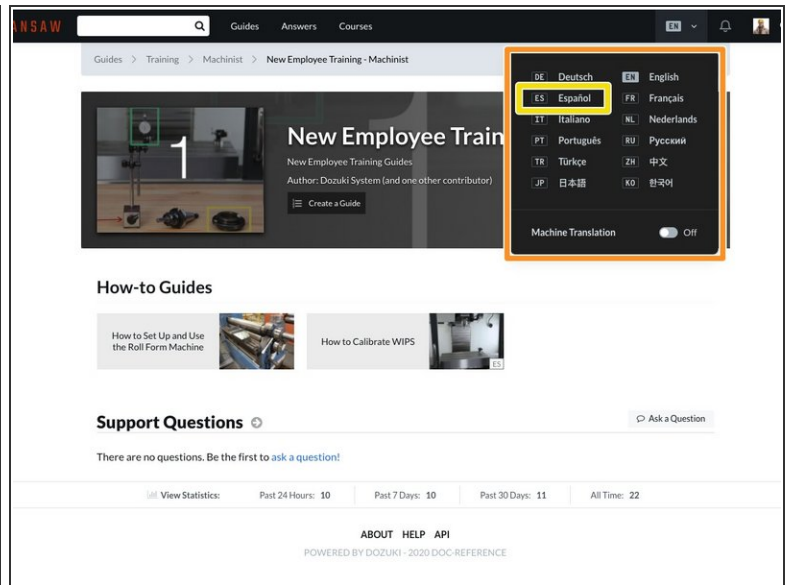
NSAW Guides Answers Courses EN

Guides > Training > Machinist > New Employee Training - Machinist

DE Deutsch
EN English
ES Español
FR Français
IT Italiano
NL Nederlands
PT Português
RU Русский
TR Türkçe
ZH 中文
JP 日本語
KO 한국어

Machine Translation Off

1

New Employee Train

New Employee Training Guides

Author: Dozuki System (and one other contributor)

Create a Guide

How-to Guides

How to Set Up and Use the Roll Form Machine

How to Calibrate WIPS

ES

Support Questions

Ask a Question

There are no questions. Be the first to ask a question!

View Statistics: Past 24 Hours: 10 Past 7 Days: 10 Past 30 Days: 11 All Time: 22

ABOUT HELP API

POWERED BY DOZUKI - 2020 DOC-REFERENCE